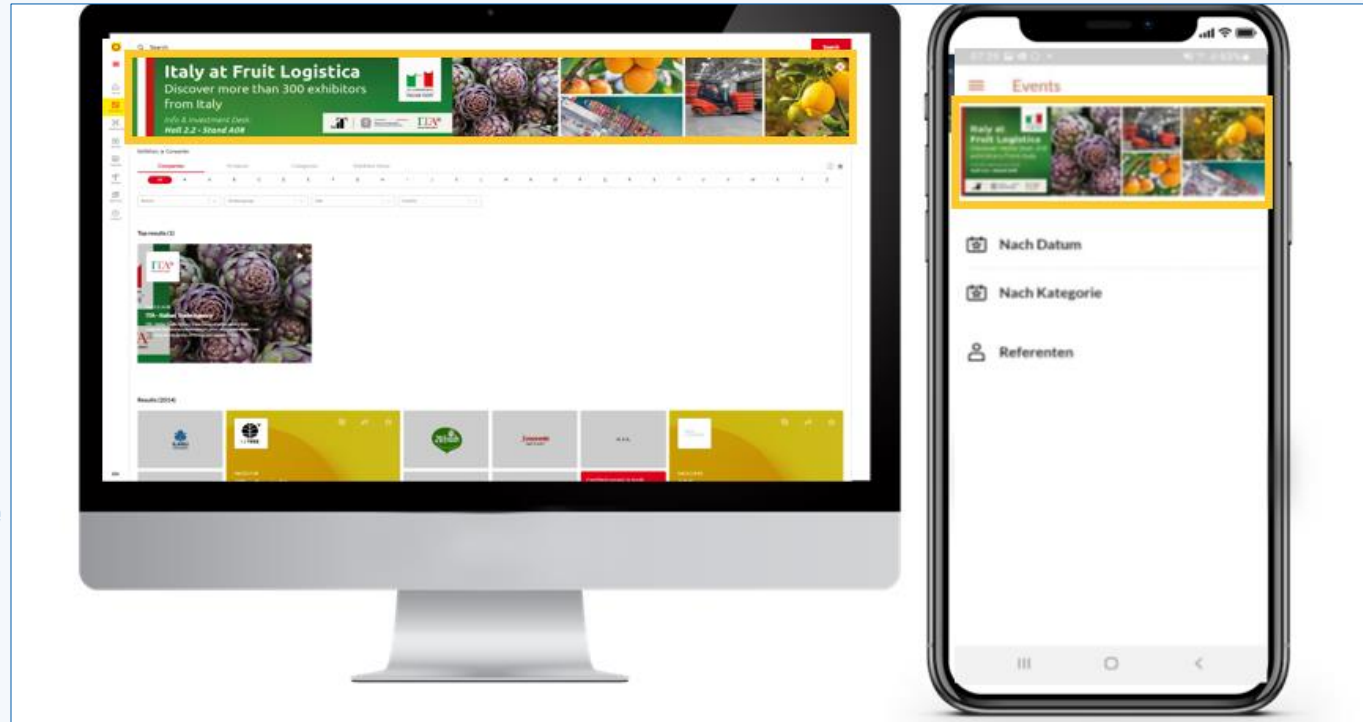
Search

Italy at Fruit Logistica
Discover more than 300 exhibitors from Italy
Info & Investment Desk
Hall 2.2 - Stand A08

ITA

Exhibitors & Companies

Companies

Top results (1)

ITA - Italian Trade Agency

Results (2014)

Events

Italy at Fruit Logistica
Discover more than 300 exhibitors from Italy

Nach Datum

Nach Kategorie

Referenten